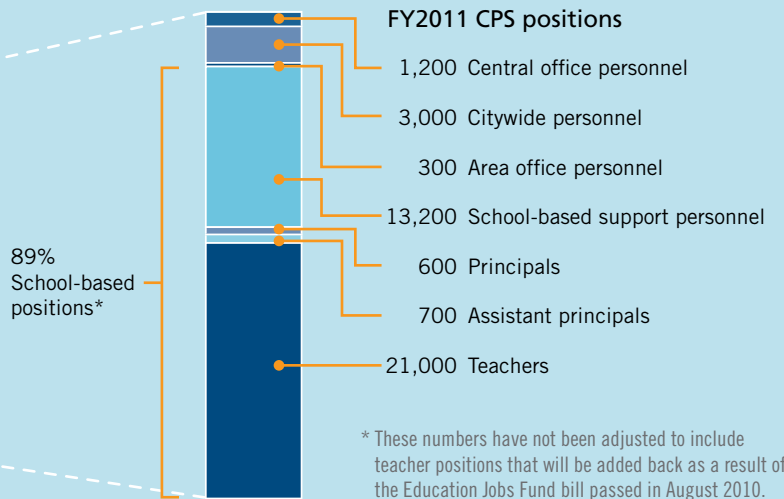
FY2011 CPS positions

1,200 Central office personnel

3,000 Citywide personnel

300 Area office personnel

13,200 School-based support personnel

600 Principals

700 Assistant principals

21,000 Teachers

89% School-based positions*

* These numbers have not been adjusted to include teacher positions that will be added back as a result of the Education Jobs Fund bill passed in August 2010.